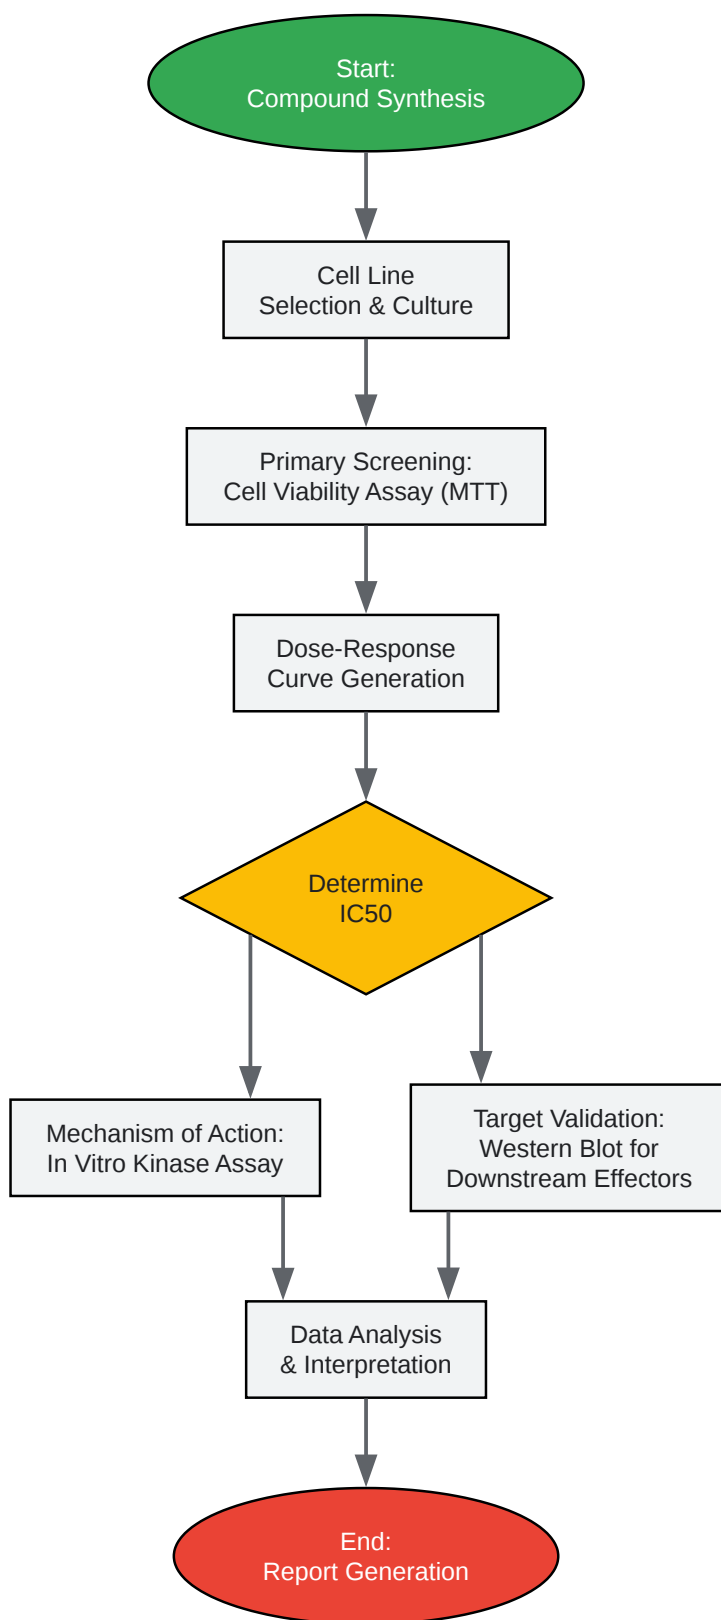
Start:
Compound Synthesis

Cell Line
Selection & Culture

Primary Screening:
Cell Viability Assay (MTT)

Dose-Response
Curve Generation

Determine
IC50

Mechanism of Action:
In Vitro Kinase Assay

Target Validation:
Western Blot for
Downstream Effectors

Data Analysis
& Interpretation

End:
Report Generation